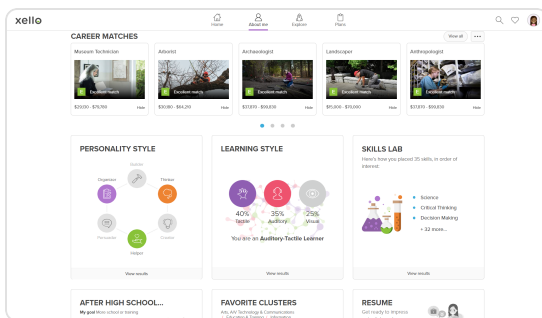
xello

Home
About me
Explore
Plans

CAREER MATCHES
View all

Museum Technician
Excellent match
$29,130 - $76,156
Hide

Arborist
Excellent match
$30,180 - $64,210
Hide

Archaeologist
Excellent match
$37,830 - $59,600
Hide

Landscaper
Excellent match
$45,800 - $55,000
Hide

Anthropologist
Excellent match
$37,830 - $59,600
Hide

PERSONALITY STYLE
Doer
Organizer
Thinker
Persuader
Creator
Helper
View results

LEARNING STYLE
40%
Tactile
35%
Auditory
25%
Visual
You are an Auditory-Tactile Learner
View results

SKILLS LAB
Here's how you placed 35 skills, in order of interest:
Science
Critical Thinking
Decision Making
+ 32 more...
View results

AFTER HIGH SCHOOL...
My goal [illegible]

FAVORITE CLUSTERS
Arts, A/V Technology & Communications
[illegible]

RESUME
Get ready to impress